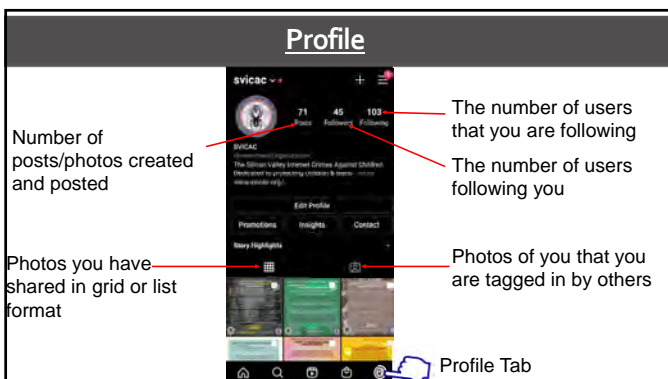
Profile

svicac

71 Posts

45 Followers

103 Following

SVICAC

The Silicon Valley Internet Crimes Against Children

Dedicated to protecting children & teens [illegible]

Edit Profile

Promotions

Insights

Contact

Story Highlights

Number of posts/photos created and posted

The number of users that you are following

The number of users following you

Photos you have shared in grid or list format

Photos of you that you are tagged in by others

Profile Tab